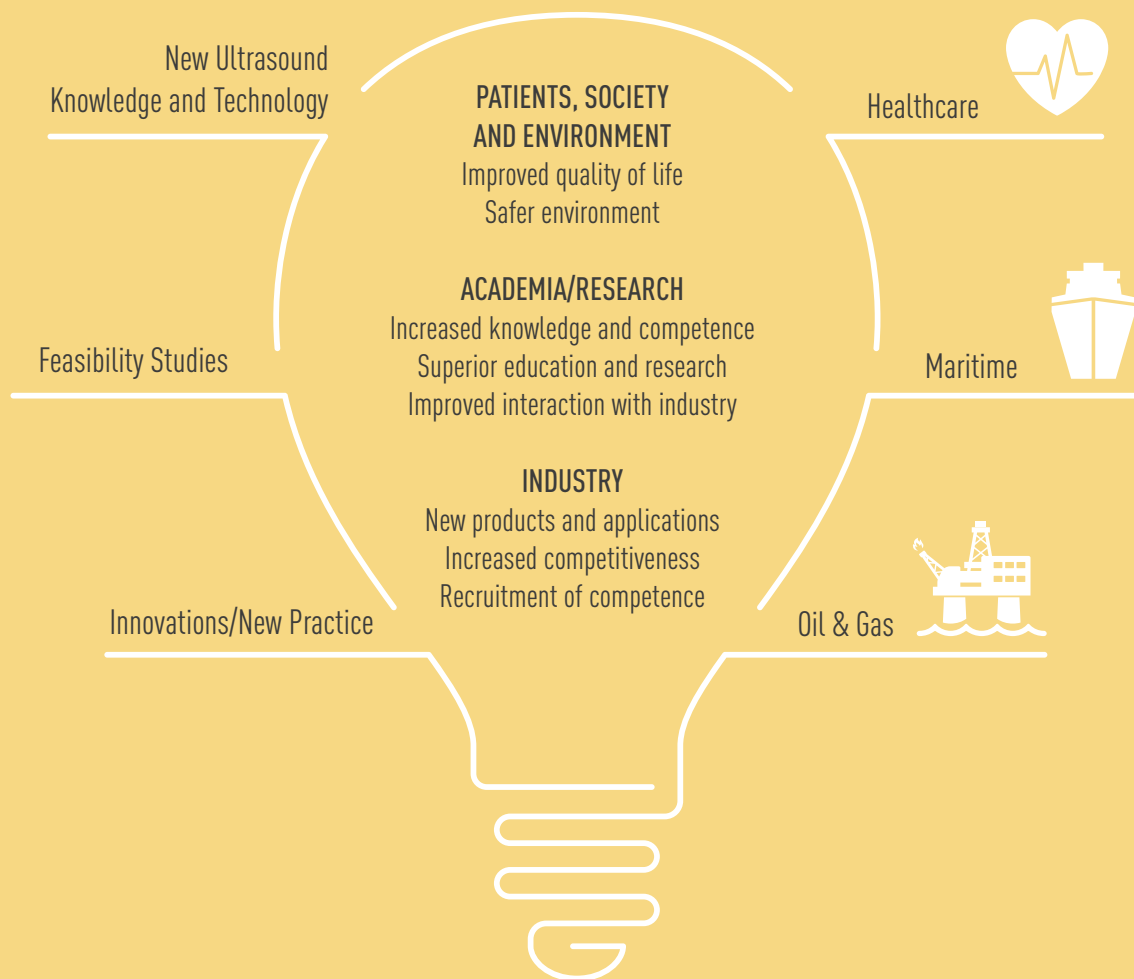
New Ultrasound
Knowledge and Technology

PATIENTS, SOCIETY
AND ENVIRONMENT
Improved quality of life
Safer environment

Healthcare

ACADEMIA/RESEARCH
Increased knowledge and competence
Superior education and research
Improved interaction with industry

Feasibility Studies

Maritime

INDUSTRY
New products and applications
Increased competitiveness
Recruitment of competence

Innovations/New Practice

Oil & Gas